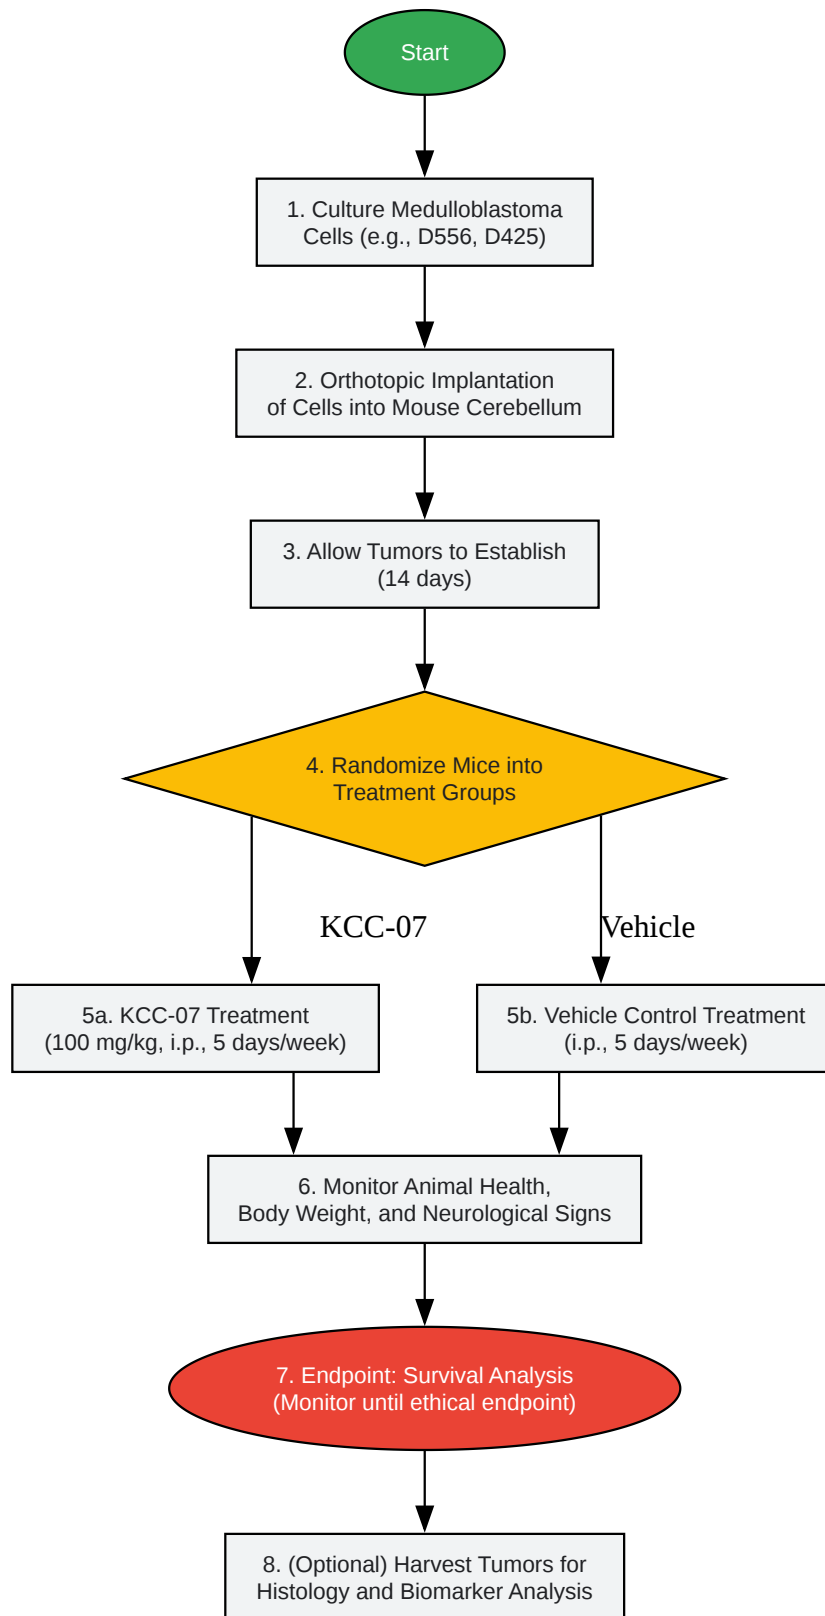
Start

1. Culture Medulloblastoma Cells (e.g., D556, D425)

2. Orthotopic Implantation of Cells into Mouse Cerebellum

3. Allow Tumors to Establish (14 days)

4. Randomize Mice into Treatment Groups

KCC-07

Vehicle

5a. KCC-07 Treatment (100 mg/kg, i.p., 5 days/week)

5b. Vehicle Control Treatment (i.p., 5 days/week)

6. Monitor Animal Health, Body Weight, and Neurological Signs

7. Endpoint: Survival Analysis (Monitor until ethical endpoint)

8. (Optional) Harvest Tumors for Histology and Biomarker Analysis